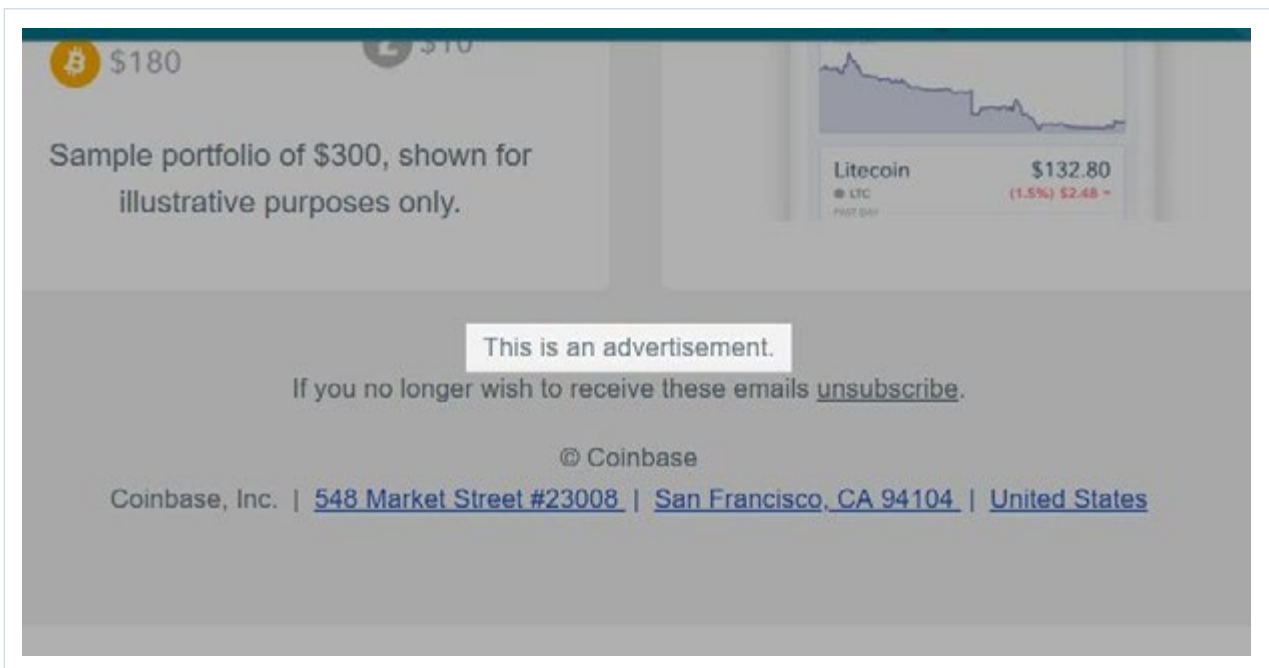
$180

$10

Sample portfolio of $300, shown for illustrative purposes only.

Litecoin $132.80
LTC (1.5%) $2.48
PAST DAY

This is an advertisement.

If you no longer wish to receive these emails unsubscribe.

© Coinbase

Coinbase, Inc. | 548 Market Street #23008 | San Francisco, CA 94104 | United States